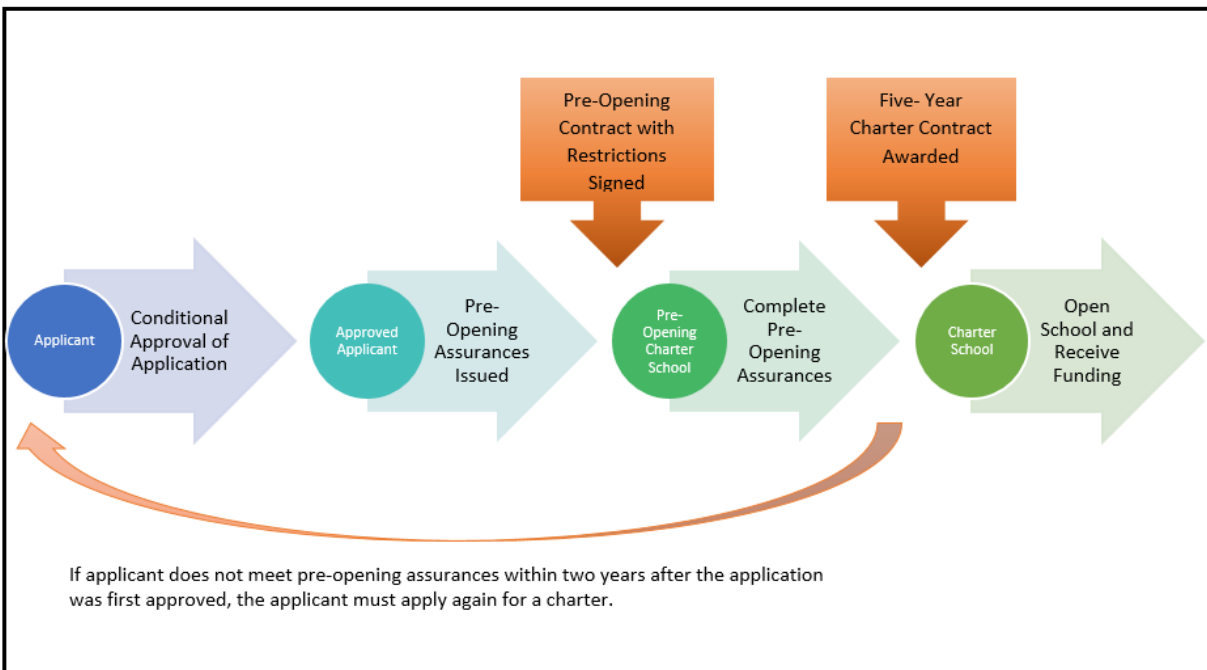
Pre-Opening Contract with Restrictions Signed

Five- Year Charter Contract Awarded

Applicant

Conditional Approval of Application

Approved Applicant

Pre-Opening Assurances Issued

Pre-Opening Charter School

Complete Pre-Opening Assurances

Charter School

Open School and Receive Funding

If applicant does not meet pre-opening assurances within two years after the application was first approved, the applicant must apply again for a charter.